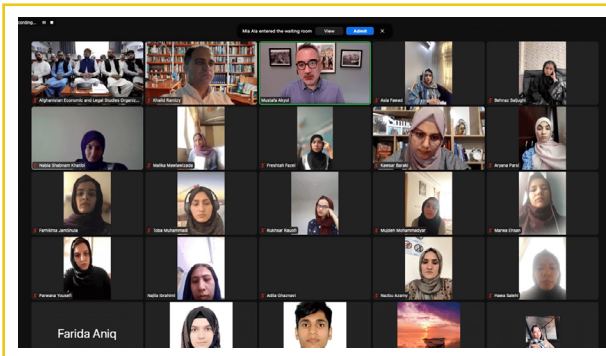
Recording... 

Mia Ata entered the waiting room View Admit ×

Afghanistan Economic and Legal Studies Organiz...
Khalid Ramizy
Mustafa Akyol
Asia Fawad
Behnaz Sahjoghi
Nabila Shabnam Khalid
Malika Mawlawizada
Freshtah Fazel
Kawsar Barakzi
Arzana Parsi
Fahishta Jamiluila
Toba Muhammadi
Rukhsar Raoufi
Mujdah Mohammadyar
Marwa Ehsan
Parwana Yousefi
Najila Ebrahimi
Adila Ghazneri
Rozitsu Azamy
Hawa Salehi
Farida Aniq